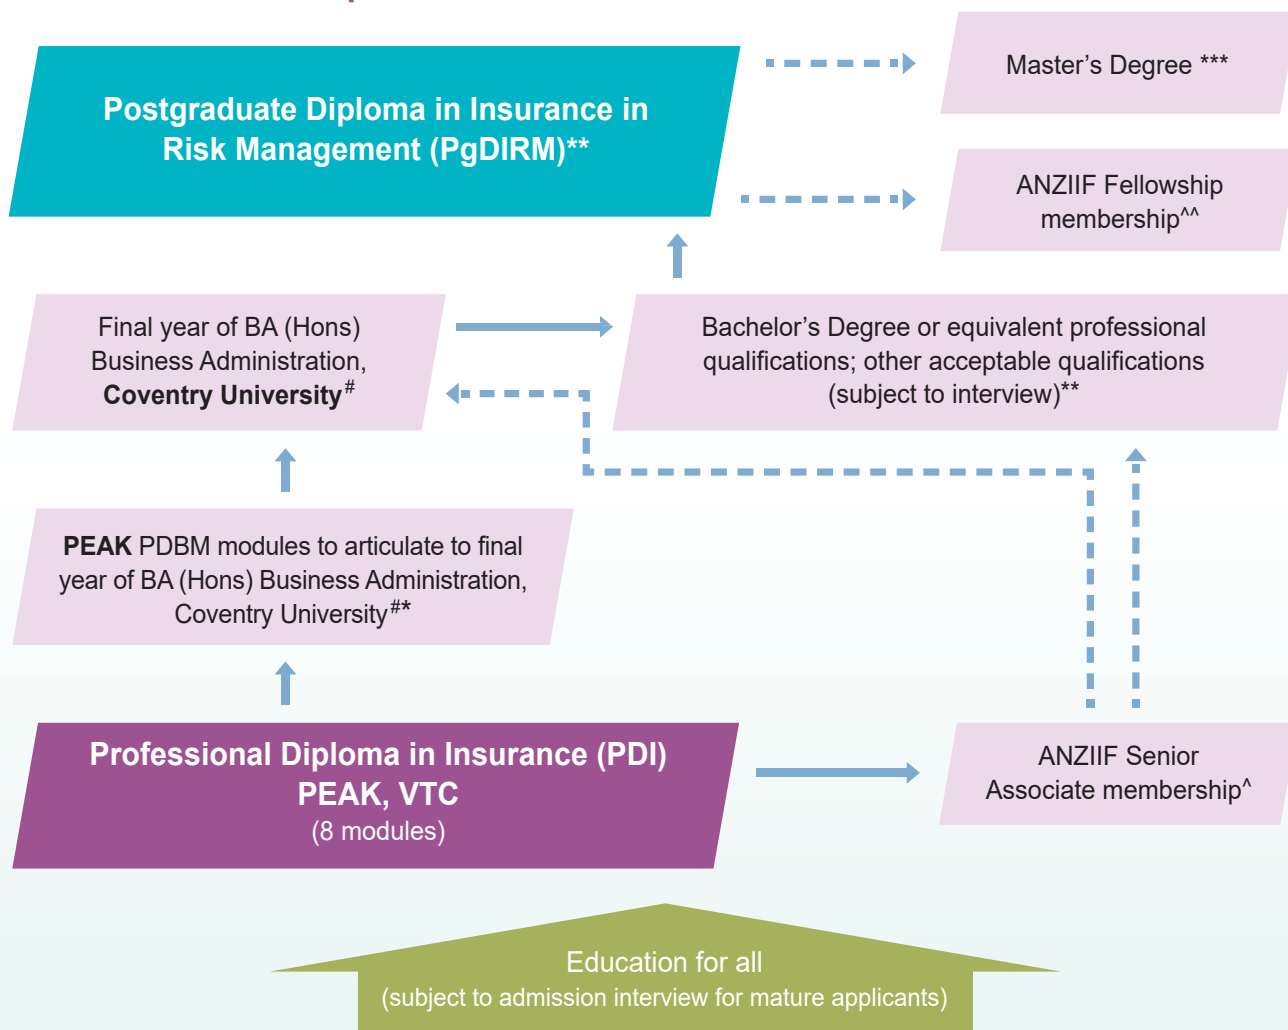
Postgraduate Diploma in Insurance in Risk Management (PgDIRM)**

Master's Degree ***

ANZIIF Fellowship membership^^

Final year of BA (Hons) Business Administration, **Coventry University**#

Bachelor's Degree or equivalent professional qualifications; other acceptable qualifications (subject to interview)**

**PEAK** PDBM modules to articulate to final year of BA (Hons) Business Administration, Coventry University#**

Professional Diploma in Insurance (PDI)
PEAK, VTC
(8 modules)

ANZIIF Senior Associate membership^

Education for all
(subject to admission interview for mature applicants)